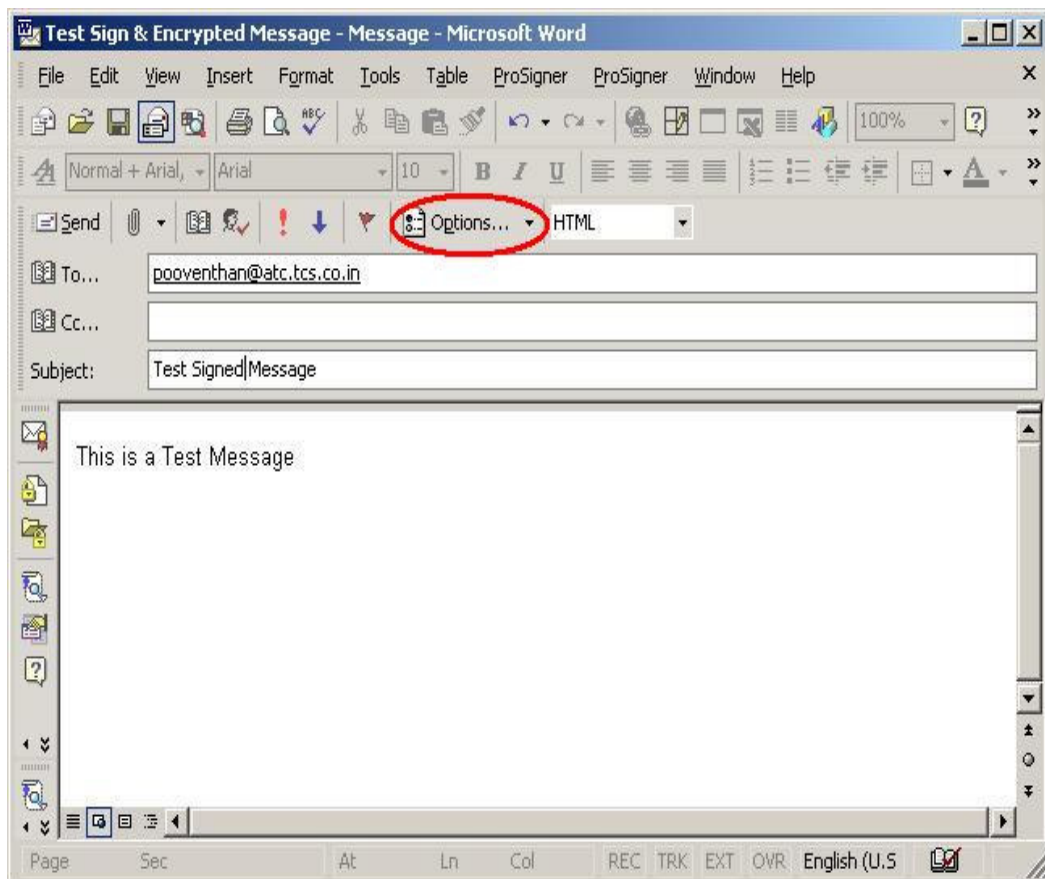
Test Sign & Encrypted Message - Message - Microsoft Word

File Edit View Insert Format Tools Table ProSigner ProSigner Window Help

100%

Normal + Arial, Arial 10 B I U

Send Options... HTML

To... pooventhan@atc.tcs.co.in

Cc...

Subject: Test Signed Message

This is a Test Message

Page Sec At Ln Col REC TRK EXT OVR English (U.S